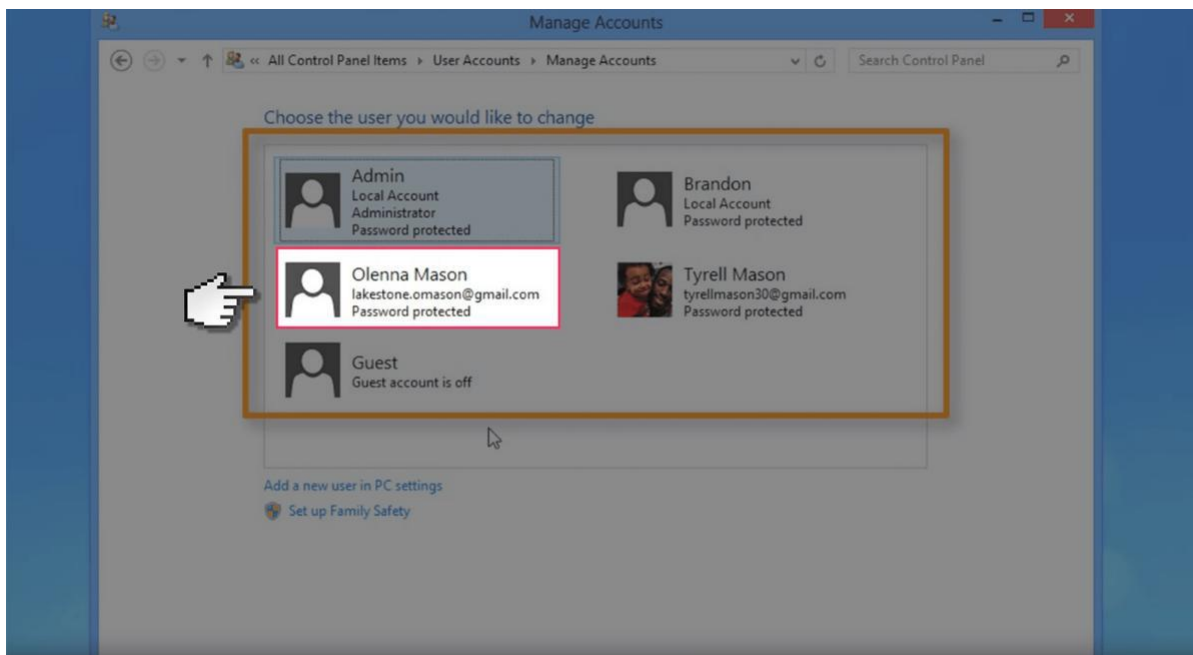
Manage Accounts

« All Control Panel Items › User Accounts › Manage Accounts

Search Control Panel

Choose the user you would like to change

Admin
Local Account
Administrator
Password protected

Brandon
Local Account
Password protected

Olenna Mason
lakestone.omason@gmail.com
Password protected

Tyrell Mason
tyrellmason30@gmail.com
Password protected

Guest
Guest account is off

Add a new user in PC settings

Set up Family Safety